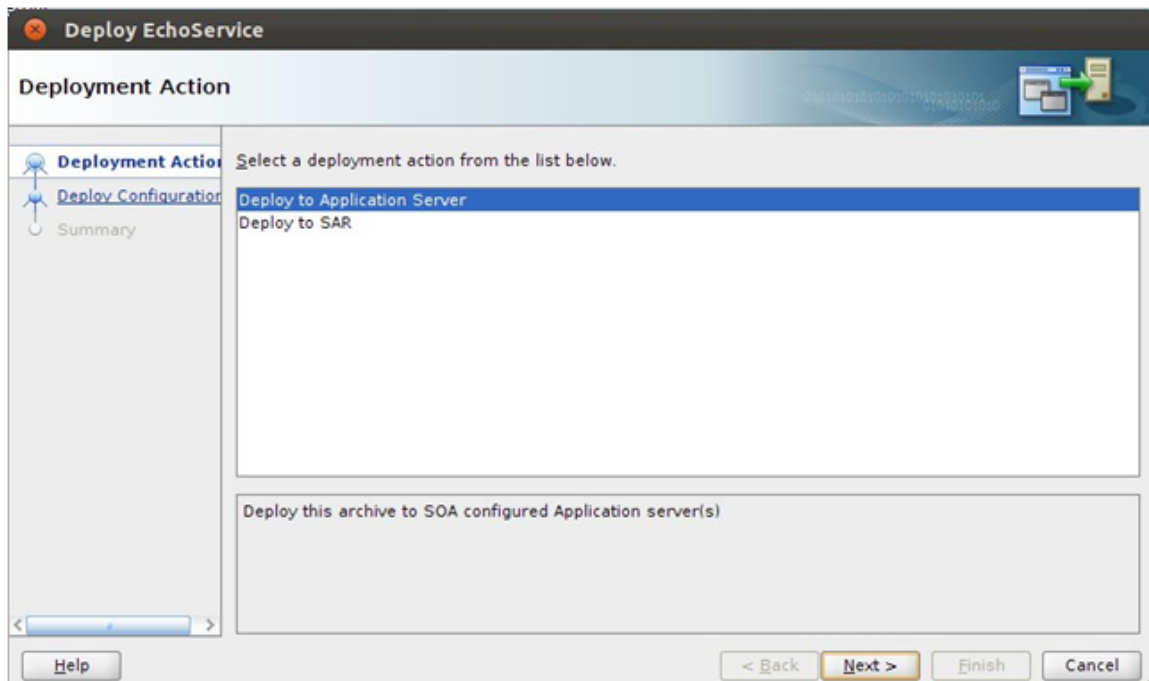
Deploy EchoService

Deployment Action

Deployment Actio

Deploy Configuration

Summary

Select a deployment action from the list below.

Deploy to Application Server
Deploy to SAR

Deploy this archive to SOA configured Application server(s)

Help

< Back

Next >

Finish

Cancel